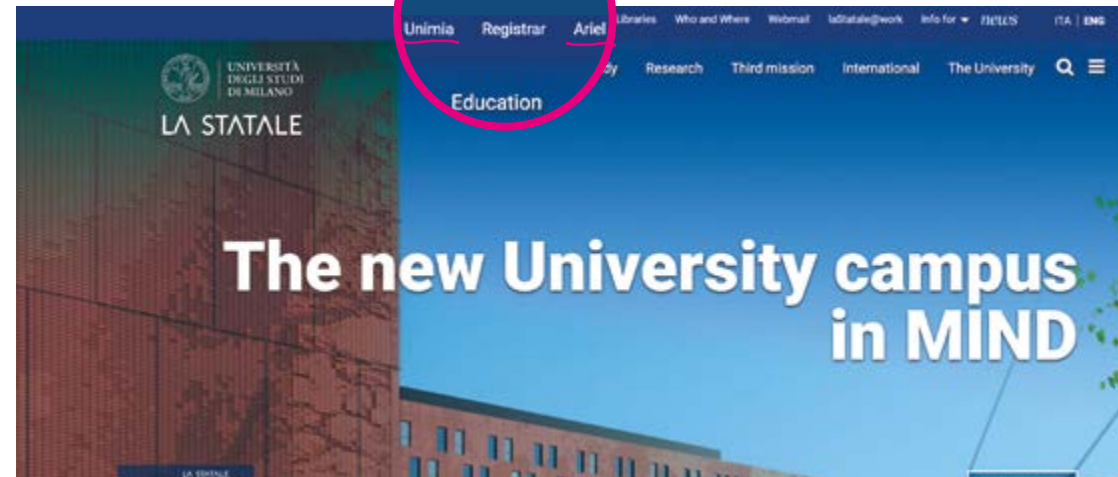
Unimia Registrar Ariel Libraries Who and Where Webmail laStatale@work Info for news ITA | ENG

UNIVERSITÀ DEGLI STUDI DI MILANO
LA STATALE

Education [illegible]dy Research Third mission International The University

The new University campus in MIND

LA STATALE